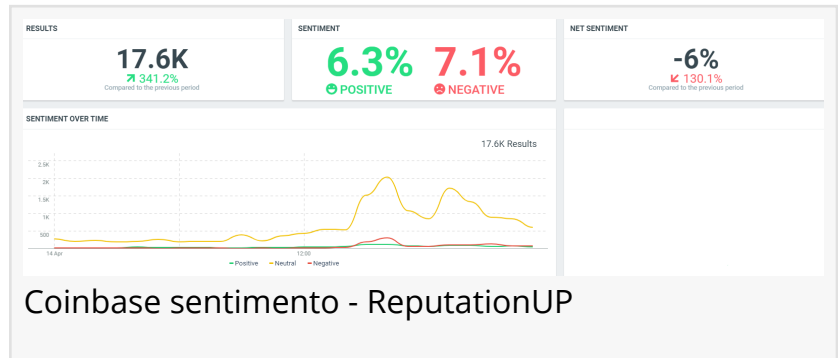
RESULTS
17.6K
341.2%
Compared to the previous period

SENTIMENT
6.3%
POSITIVE
7.1%
NEGATIVE

NET SENTIMENT
-6%
130.1%
Compared to the previous period

SENTIMENT OVER TIME
17.6K Results
2.5K
2K
1.5K
1K
500
14 Apr
12:00
Positive
Neutral
Negative

Coinbase sentimento - ReputationUP